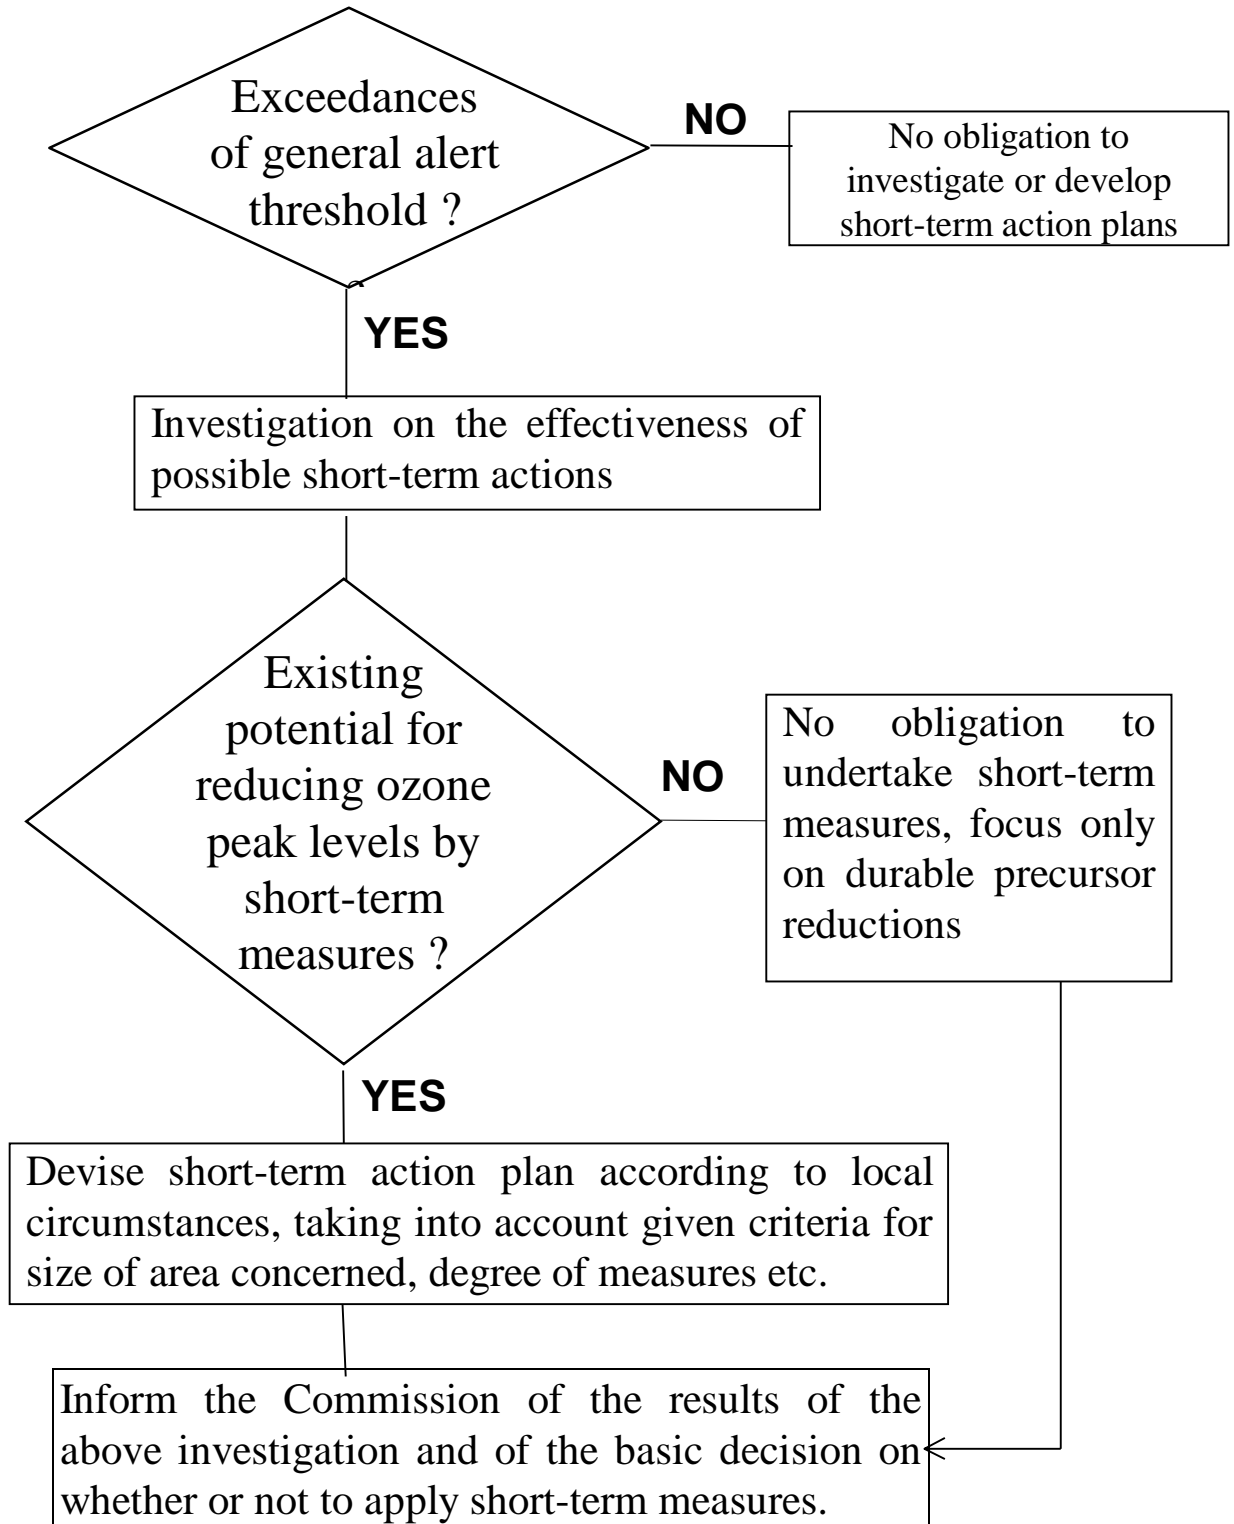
Exceedances of general alert threshold ?

NO

No obligation to investigate or develop short-term action plans

YES

Investigation on the effectiveness of possible short-term actions

Existing potential for reducing ozone peak levels by short-term measures ?

NO

No obligation to undertake short-term measures, focus only on durable precursor reductions

YES

Devise short-term action plan according to local circumstances, taking into account given criteria for size of area concerned, degree of measures etc.

Inform the Commission of the results of the above investigation and of the basic decision on whether or not to apply short-term measures.